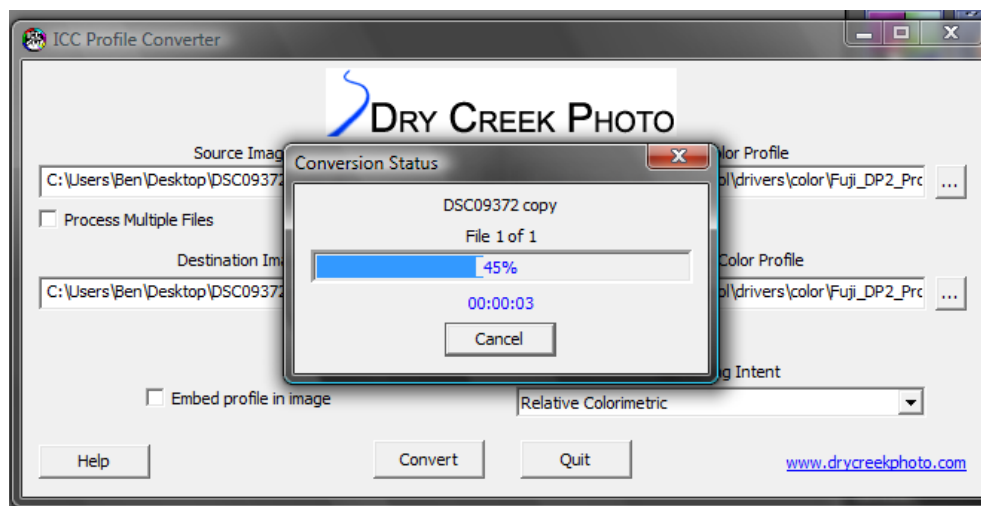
ICC Profile Converter

DRY CREEK PHOTO

Source Imag

C:\Users\Ben\Desktop\DSC09372

Process Multiple Files

Destination Ima

C:\Users\Ben\Desktop\DSC09372

olor Profile

ol\drivers\color\Fuji_DP2_Pro

...

Color Profile

ol\drivers\color\Fuji_DP2_Pro

...

Conversion Status

DSC09372 copy

File 1 of 1

45%

00:00:03

Cancel

g Intent

Embed profile in image

Relative Colorimetric

Help

Convert

Quit

www.drycreekphoto.com